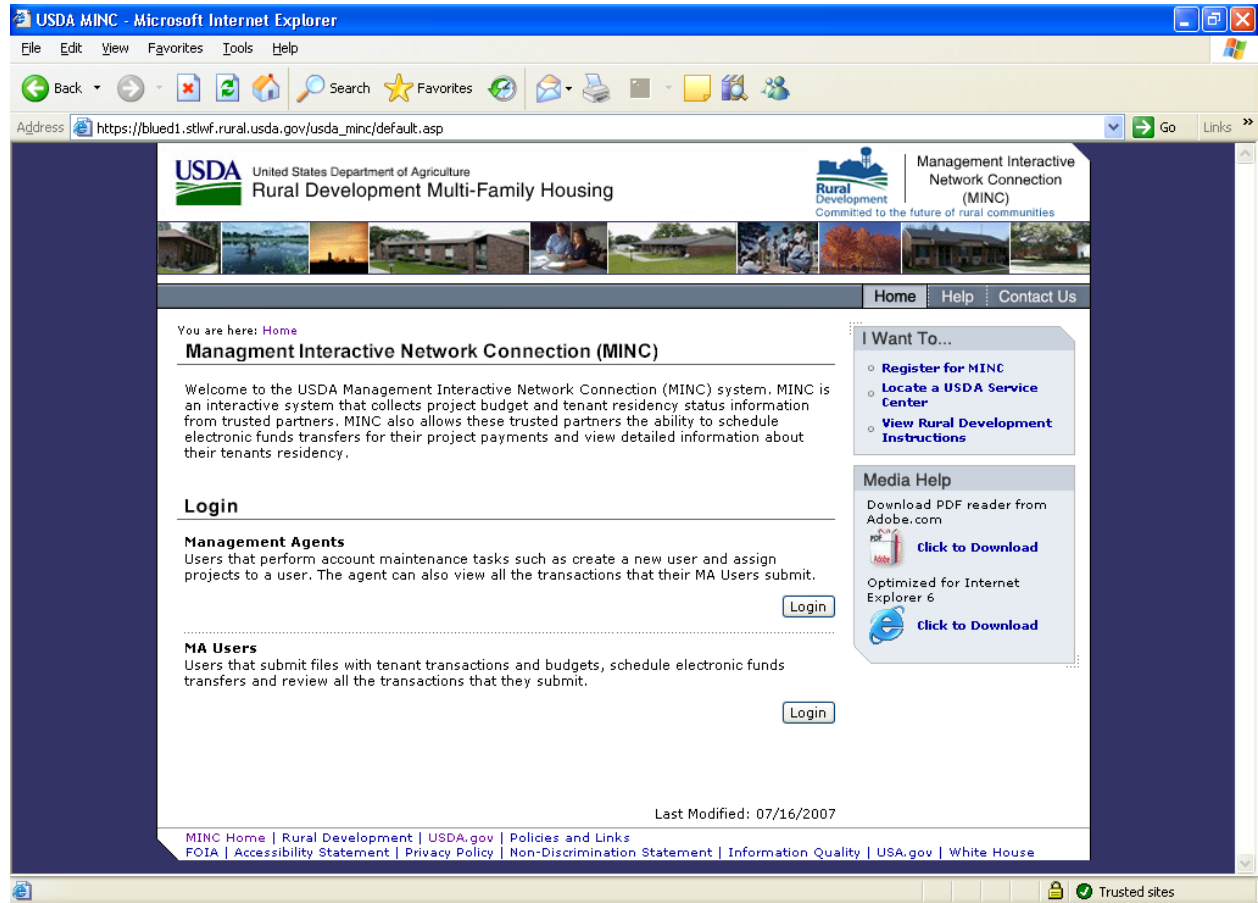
USDA MINC - Microsoft Internet Explorer

File Edit View Favorites Tools Help

Back Search Favorites

Address https://blued1.stlwf.rural.usda.gov/usda_minc/default.asp Go Links

USDA United States Department of Agriculture
Rural Development Multi-Family Housing

Rural Development
Committed to the future of rural communities

Management Interactive Network Connection (MINC)

Home | Help | Contact Us

You are here: Home

Managment Interactive Network Connection (MINC)

Welcome to the USDA Management Interactive Network Connection (MINC) system. MINC is an interactive system that collects project budget and tenant residency status information from trusted partners. MINC also allows these trusted partners the ability to schedule electronic funds transfers for their project payments and view detailed information about their tenants residency.

Login

Management Agents
Users that perform account maintenance tasks such as create a new user and assign projects to a user. The agent can also view all the transactions that their MA Users submit.

Login

MA Users
Users that submit files with tenant transactions and budgets, schedule electronic funds transfers and review all the transactions that they submit.

Login

Last Modified: 07/16/2007

I Want To...
Register for MINC
Locate a USDA Service Center
View Rural Development Instructions

Media Help
Download PDF reader from Adobe.com
Click to Download
Optimized for Internet Explorer 6
Click to Download

MINC Home | Rural Development | USDA.gov | Policies and Links
FOIA | Accessibility Statement | Privacy Policy | Non-Discrimination Statement | Information Quality | USA.gov | White House

Trusted sites